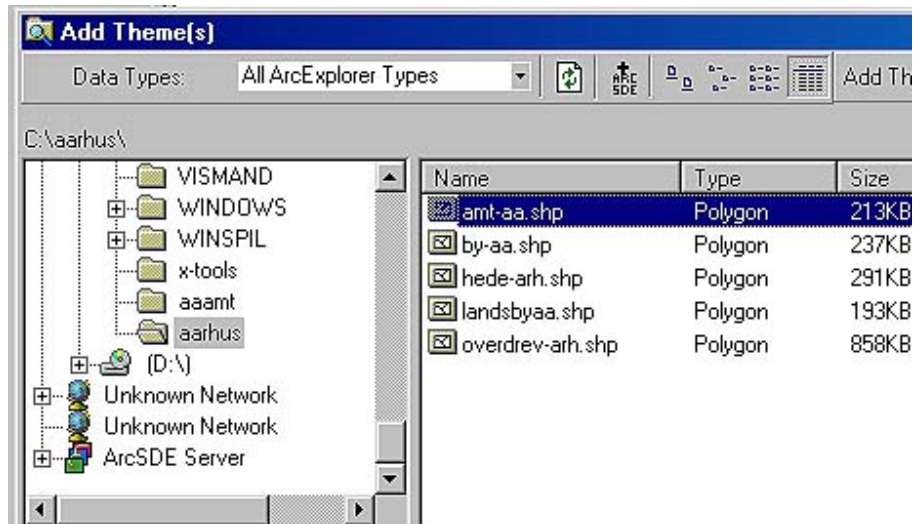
Add Theme(s)

Data Types: All ArcExplorer Types

ARC SDE

Add Th

C:\aarhus\

VISMAND
WINDOWS
WINSPIL
x-tools
aaamt
aarhus
(D:\)
Unknown Network
Unknown Network
ArcSDE Server

| Name | Type | Size |
|---|---|---|
| amt-aa.shp | Polygon | 213KB |
| by-aa.shp | Polygon | 237KB |
| hede-arh.shp | Polygon | 291KB |
| landsbyaa.shp | Polygon | 193KB |
| overdrev-arh.shp | Polygon | 858KB |